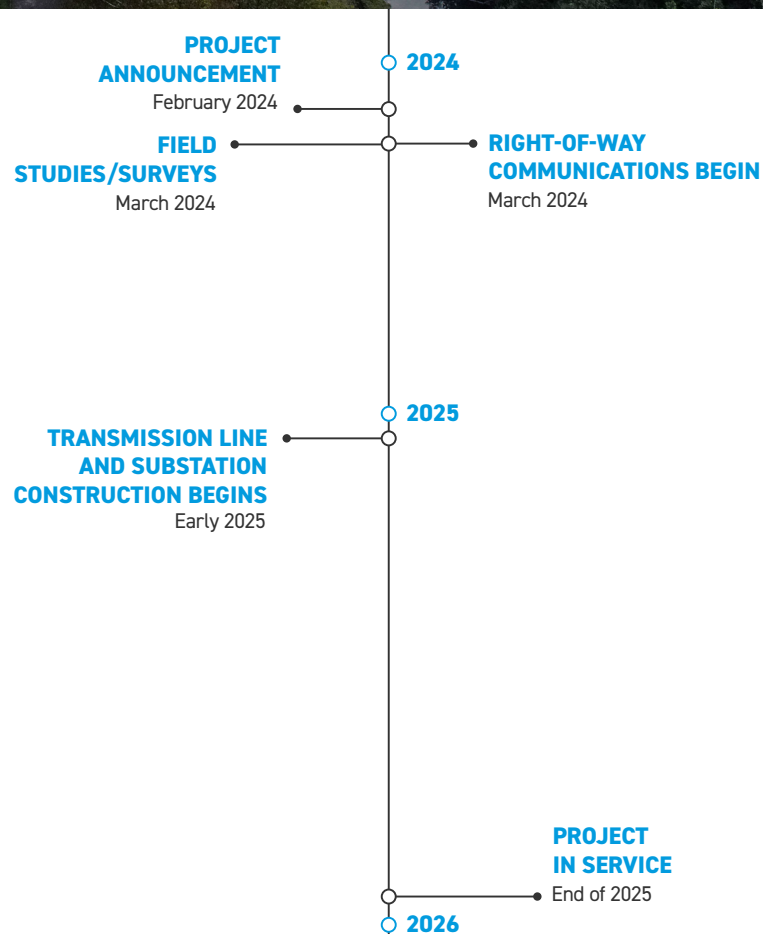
PROJECT ANNOUNCEMENT
February 2024

2024

FIELD STUDIES/SURVEYS
March 2024

RIGHT-OF-WAY COMMUNICATIONS BEGIN
March 2024

2025

TRANSMISSION LINE AND SUBSTATION CONSTRUCTION BEGINS
Early 2025

PROJECT IN SERVICE
End of 2025

2026